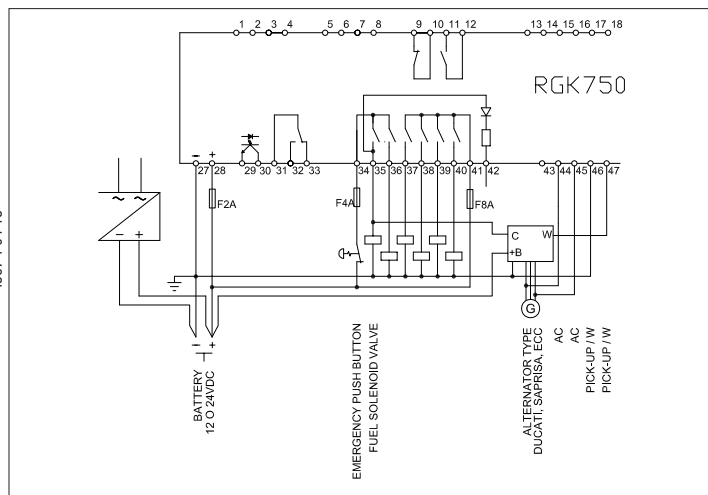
1 2 3 4 5 6 7 8 9 10 11 12 13 14 15 16 17 18

RGK750

27 28 29 30 31 32 33 34 35 36 37 38 39 40 41 42 43 44 45 46 47

− +

F2A

F4A

F8A

C W

+B

G

− +

BATTERY
12 O 24VDC

EMERGENCY PUSH BUTTON
FUEL SOLENOID VALVE

ALTERNATOR TYPE
DUCATI, SAPRISA, ECC

AC
AC
PICK-UP / W
PICK-UP / W